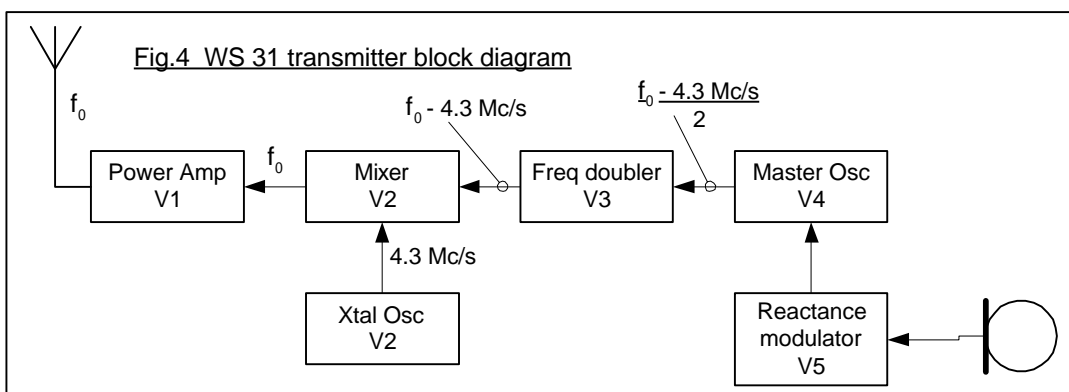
Fig.4 WS 31 transmitter block diagram

$f_0$

$f_0$ - 4.3 Mc/s

$\frac{f_0 - 4.3 \text{ Mc/s}}{2}$

$f_0$

Power Amp V1

Mixer V2

Freq doubler V3

Master Osc V4

4.3 Mc/s

Xtal Osc V2

Reactance modulator V5